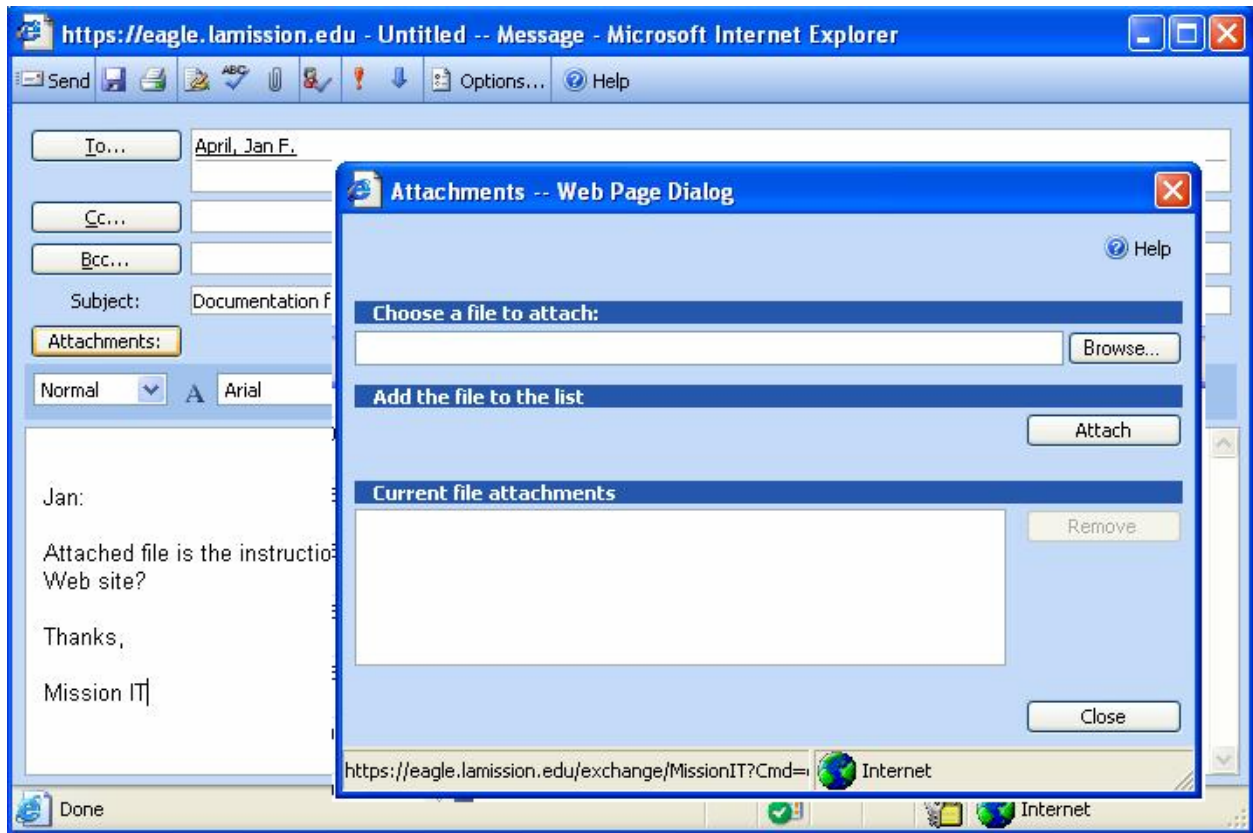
https://eagle.lamission.edu - Untitled -- Message - Microsoft Internet Explorer

Send Options... Help

To... April, Jan F.

Cc...

Bcc...

Subject: Documentation f

Attachments:

Normal Arial

Jan:

Attached file is the instructio Web site?

Thanks,

Mission IT

Attachments -- Web Page Dialog

Help

Choose a file to attach:

Browse...

Add the file to the list

Attach

Current file attachments

Remove

Close

https://eagle.lamission.edu/exchange/MissionIT?Cmd= Internet

Done

Internet